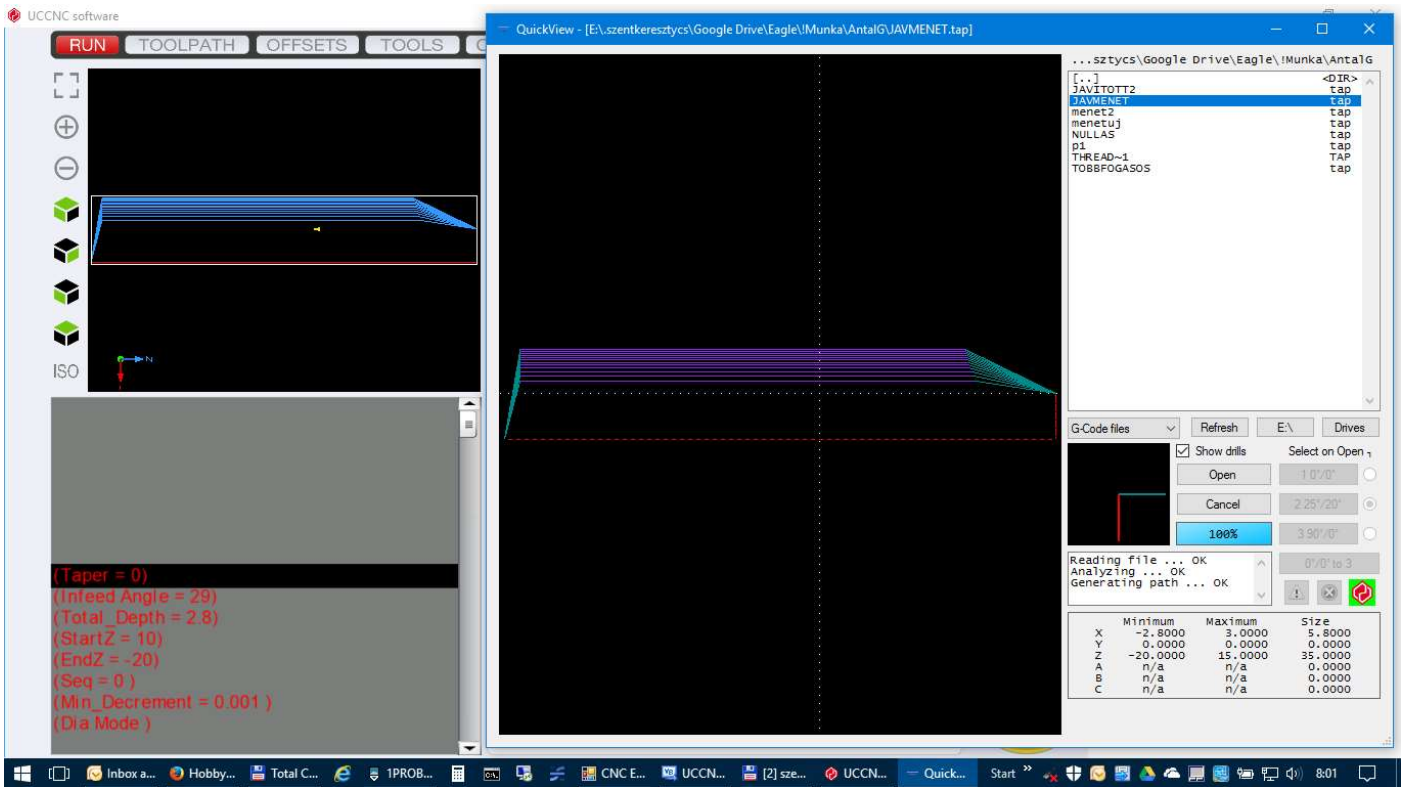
UCCNC software

RUN TOOLPATH OFFSETS TOOLS

ISO

N

(Taper = 0)
(Infeed Angle = 29)
(Total_Depth = 2.8)
(StartZ = 10)
(EndZ = -20)
(Seq = 0 )
(Min_Decrement = 0.001 )
(Dia Mode )

QuickView - [E:\.szentkeresztycs\Google Drive\Eagle\!Munka\AntalG\JAVMENET.tap]

...sztycs\Google Drive\Eagle\!Munka\AntalG

| [..] | <DIR> |
|---|---|
| JAVITOTT2 | tap |
| JAVMENET | tap |
| menet2 | tap |
| menetuj | tap |
| NULLAS | tap |
| p1 | tap |
| THREAD~1 | TAP |
| TOBBFOGASOS | tap |

G-Code files Refresh E:\ Drives

Show drills Select on Open

Open 1 0°/0°
Cancel 2 25°/20°
100% 3 90°/0°
0°/0° to 3

Reading file ... OK
Analyzing ... OK
Generating path ... OK

| | Minimum | Maximum | Size |
|---|---|---|---|
| X | -2.8000 | 3.0000 | 5.8000 |
| Y | 0.0000 | 0.0000 | 0.0000 |
| Z | -20.0000 | 15.0000 | 35.0000 |
| A | n/a | n/a | 0.0000 |
| B | n/a | n/a | 0.0000 |
| C | n/a | n/a | 0.0000 |

Inbox a... Hobby... Total C... 1PROB... CNC E... UCCN... [2] sze... UCCN... Quick... Start » 8:01